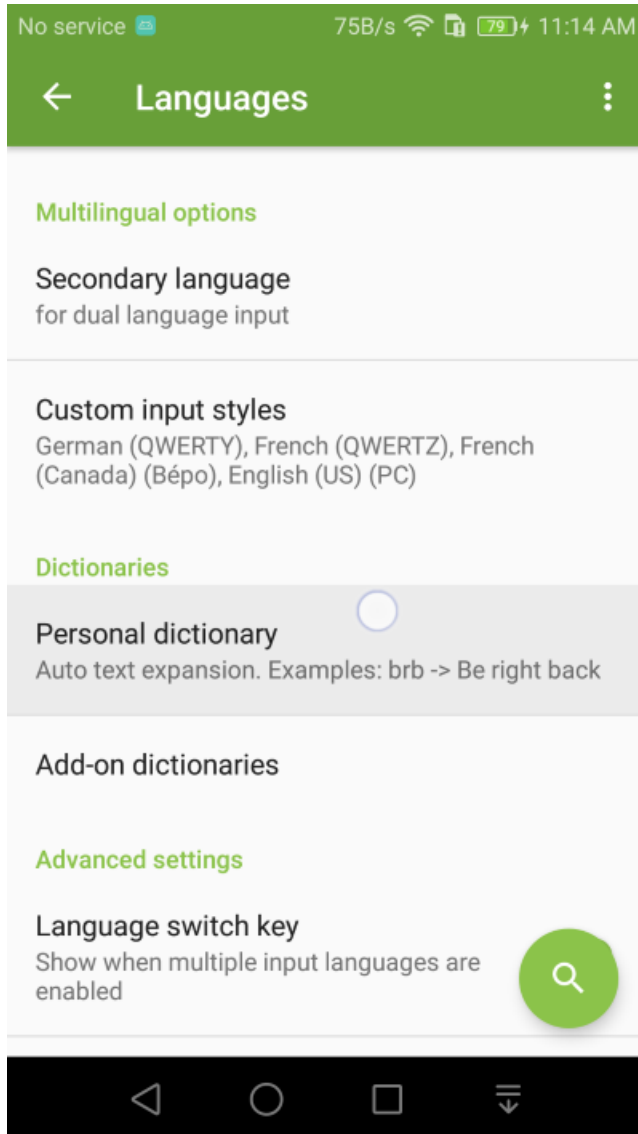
No service 75B/s 79 11:14 AM

Languages

Multilingual options

Secondary language
for dual language input

Custom input styles
German (QWERTY), French (QWERTZ), French (Canada) (Bépo), English (US) (PC)

Dictionaries

Personal dictionary
Auto text expansion. Examples: brb -> Be right back

Add-on dictionaries

Advanced settings

Language switch key
Show when multiple input languages are enabled